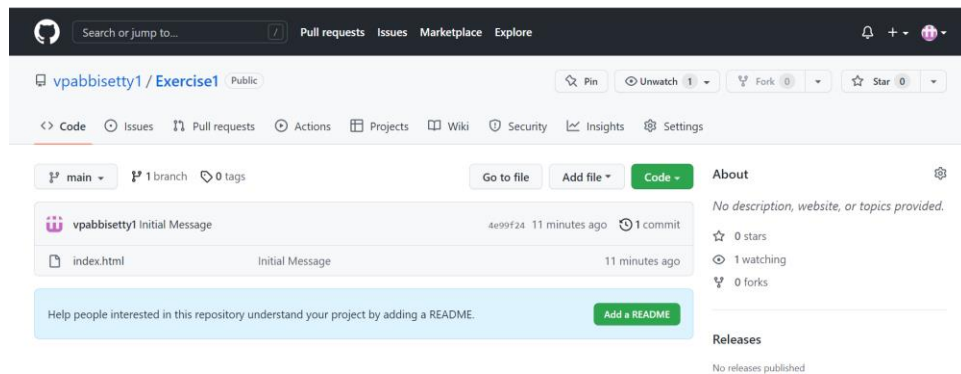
Search or jump to... / Pull requests Issues Marketplace Explore

vpabbisetty1 / Exercise1 Public

Pin Unwatch 1 Fork 0 Star 0

Code Issues Pull requests Actions Projects Wiki Security Insights Settings

main 1 branch 0 tags

Go to file Add file Code

vpabbisetty1 Initial Message 4e99f24 11 minutes ago 1 commit

index.html Initial Message 11 minutes ago

Help people interested in this repository understand your project by adding a README.

Add a README

About

No description, website, or topics provided.

0 stars

1 watching

0 forks

Releases

No releases published